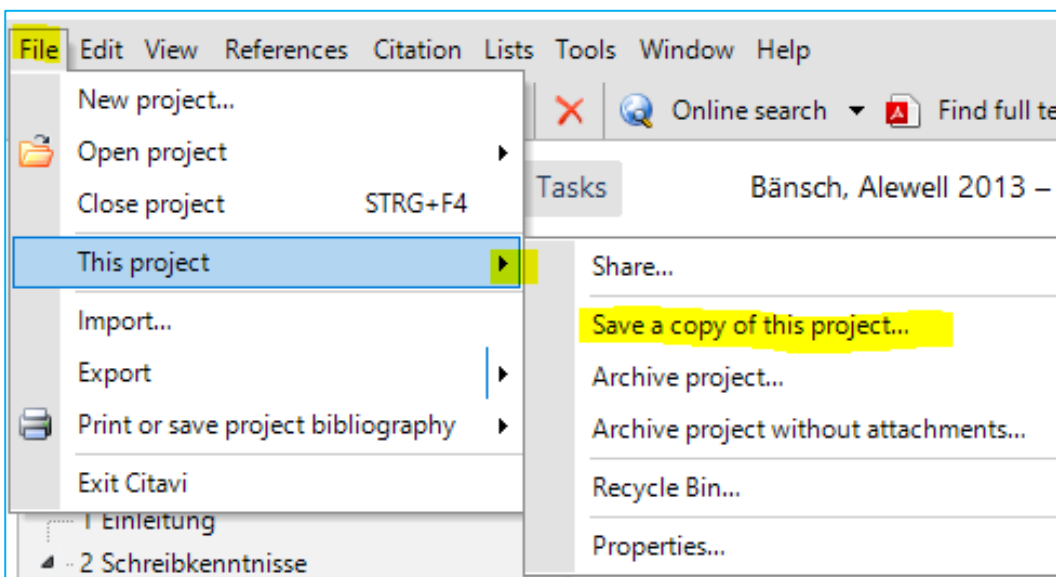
File Edit View References Citation Lists Tools Window Help

New project...
Open project
Close project STRG+F4
This project
Import...
Export
Print or save project bibliography
Exit Citavi

Online search
Find full te

Tasks

Bänsch, Alewell 2013 –

Share...
Save a copy of this project...
Archive project...
Archive project without attachments...
Recycle Bin...
Properties...

1 Einleitung
2 Schreibkenntnisse